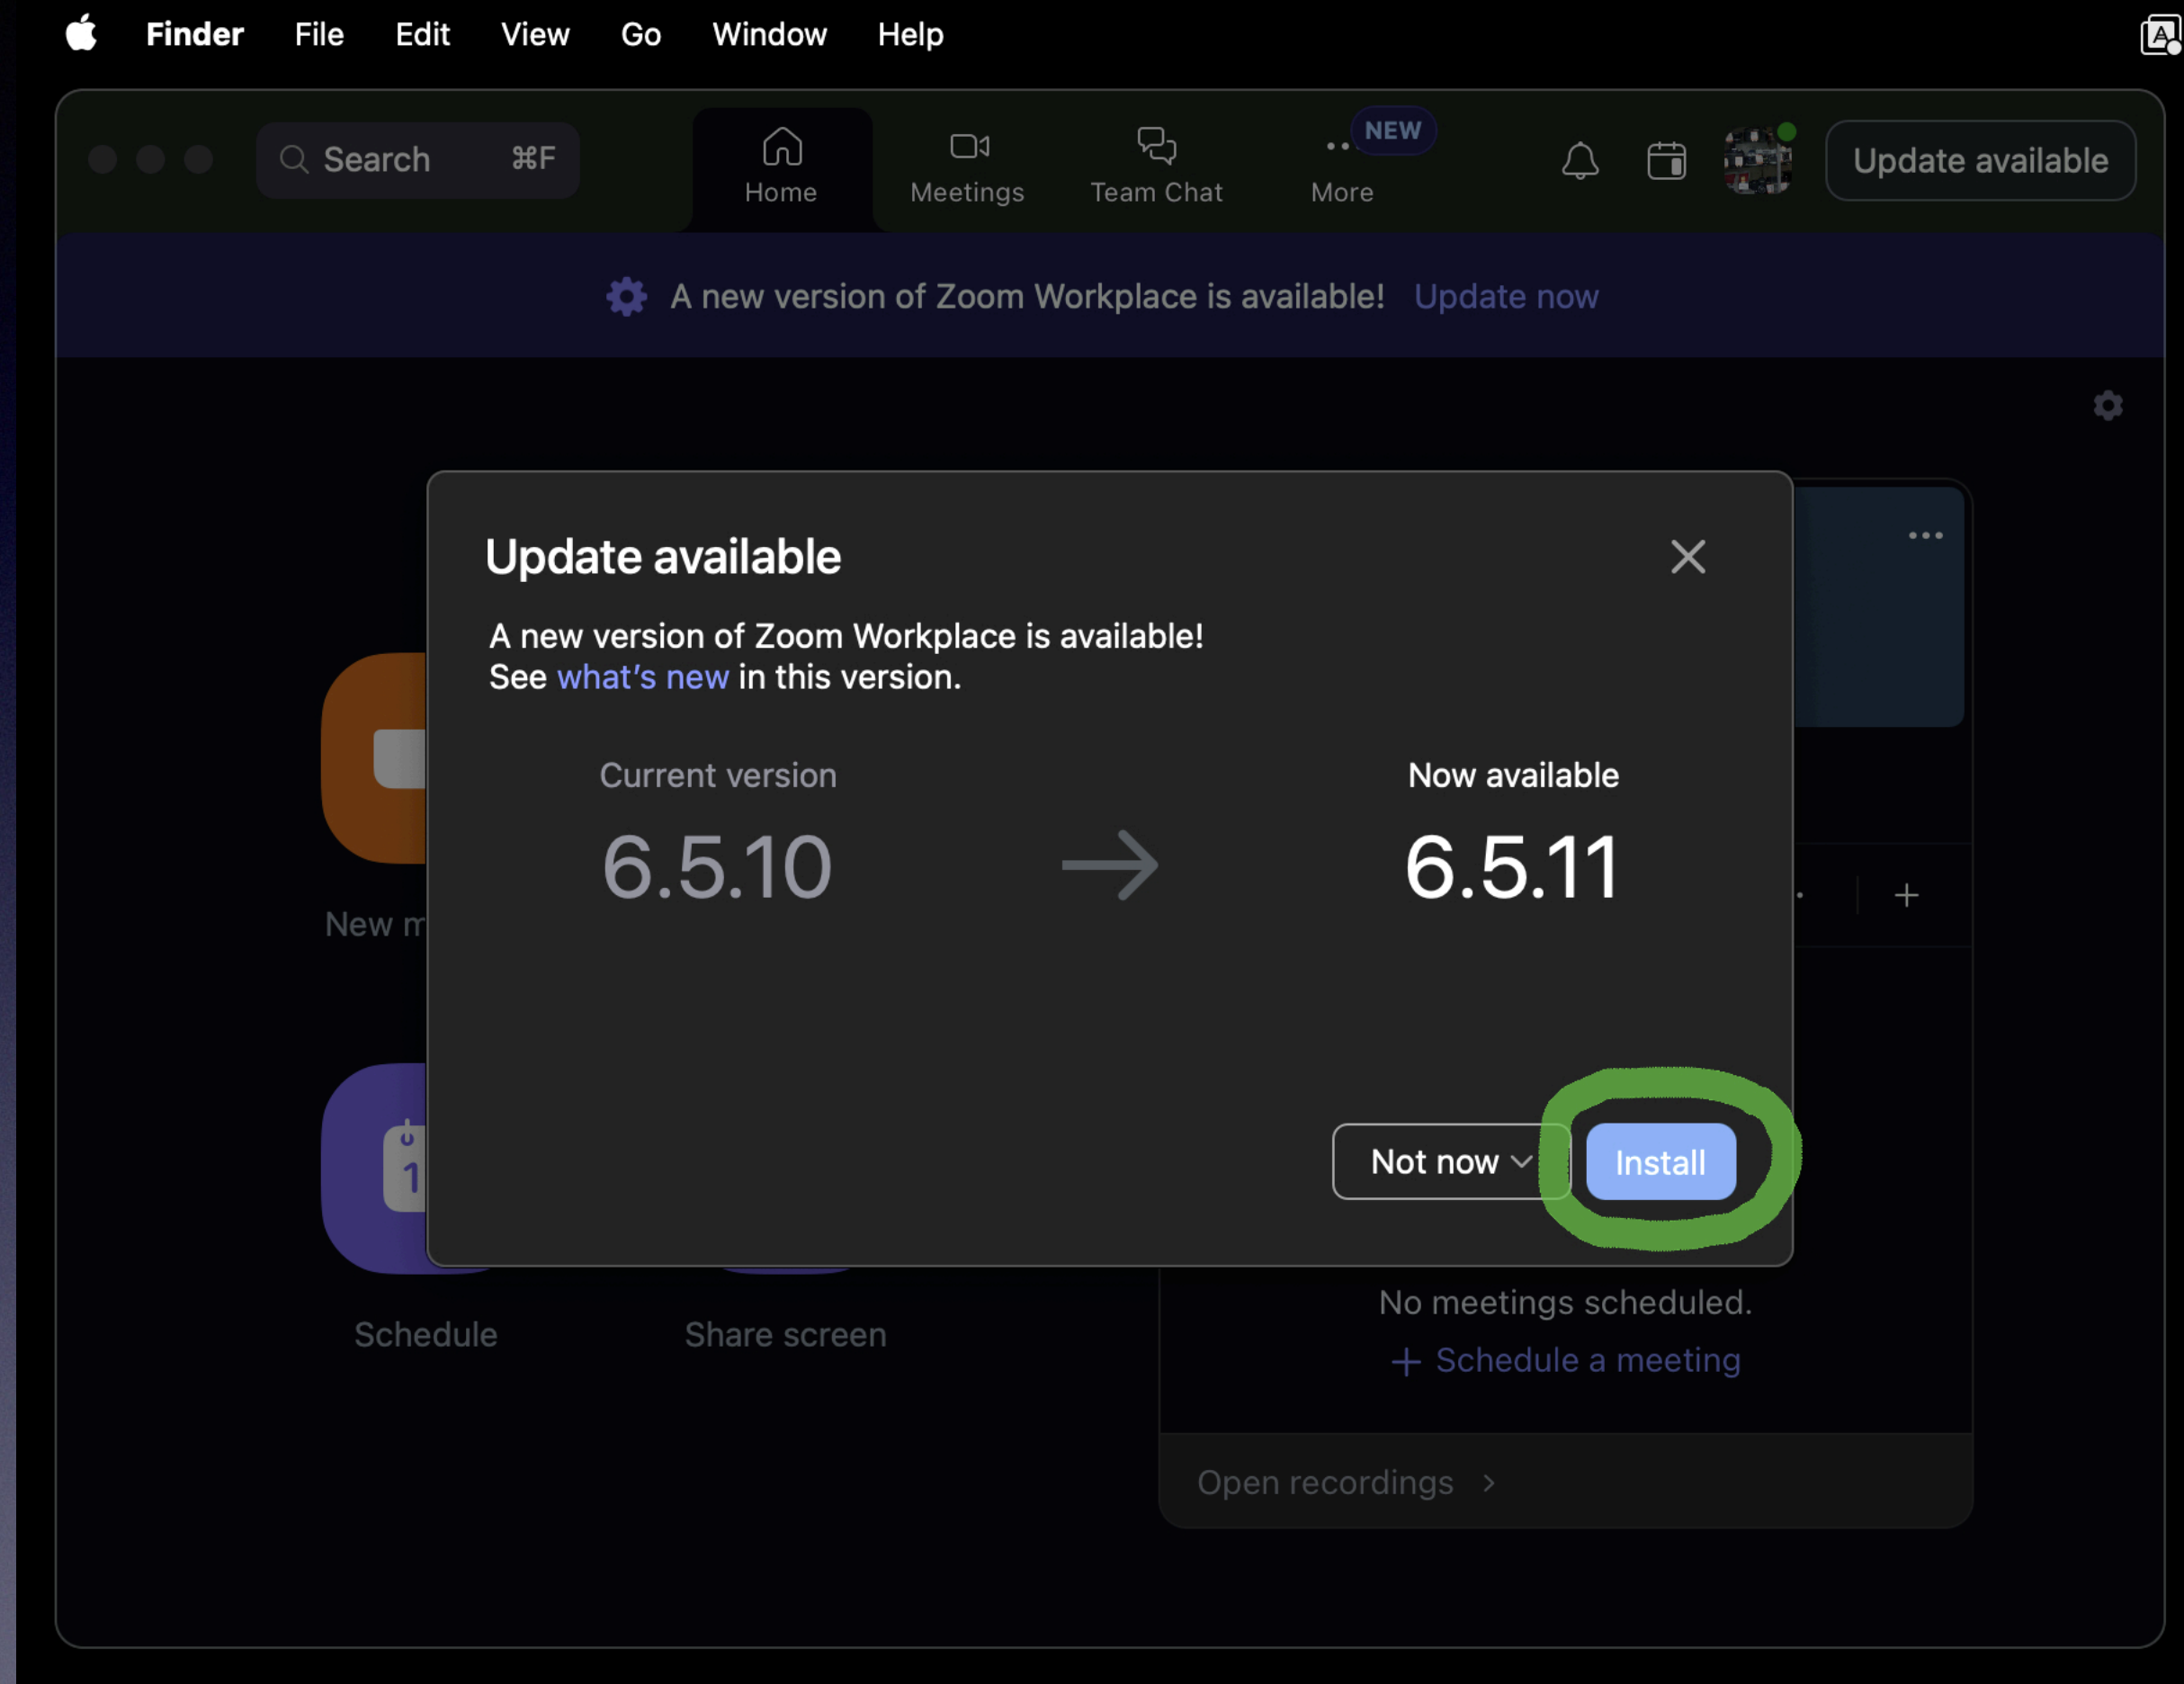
Finder File Edit View Go Window Help

Search ⌘F

Home Meetings Team Chat NEW More

Update available

A new version of Zoom Workplace is available! Update now

Update available

A new version of Zoom Workplace is available!
See what's new in this version.

Current version
6.5.10

Now available
6.5.11

Not now

Install

New m

1

Schedule

Share screen

No meetings scheduled.
+ Schedule a meeting

Open recordings ›